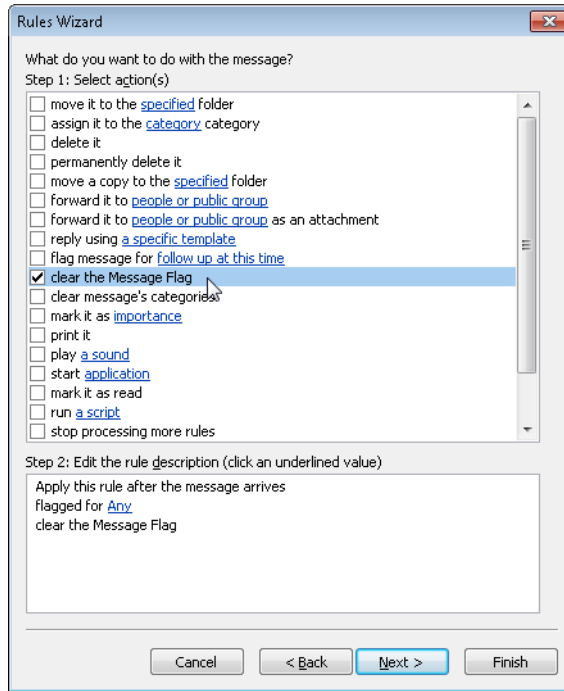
Rules Wizard

What do you want to do with the message?
Step 1: Select action(s)

move it to the specified folder
assign it to the category category
delete it
permanently delete it
move a copy to the specified folder
forward it to people or public group
forward it to people or public group as an attachment
reply using a specific template
flag message for follow up at this time
clear the Message Flag
clear message's categories
mark it as importance
print it
play a sound
start application
mark it as read
run a script
stop processing more rules

Step 2: Edit the rule description (click an underlined value)

Apply this rule after the message arrives
flagged for Any
clear the Message Flag

Cancel
< Back
Next >
Finish